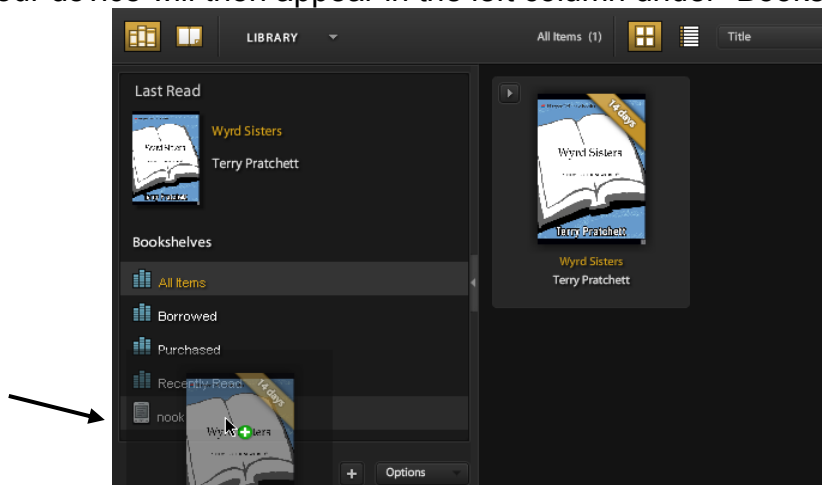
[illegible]our device will then appear in the left column under "Books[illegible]

LIBRARY

All Items (1)

Title

Last Read

Wyrd Sisters

Terry Pratchett

Wyrd Sisters

Terry Pratchett

Bookshelves

All Items

Borrowed

Purchased

Recently Read

nook

14 days

Wyrd Sisters

Terry Pratchett

14 days

Wyrd Sisters

Terry Pratchett

Wyrd S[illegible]ters

+

Options